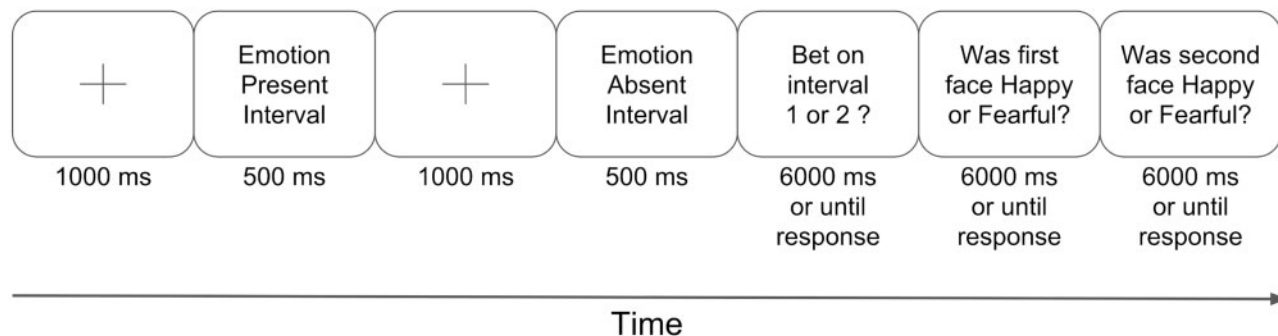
+

Emotion Present Interval

+

Emotion Absent Interval

Bet on interval 1 or 2 ?

Was first face Happy or Fearful?

Was second face Happy or Fearful?

1000 ms

500 ms

1000 ms

500 ms

6000 ms or until response

6000 ms or until response

6000 ms or until response

Time